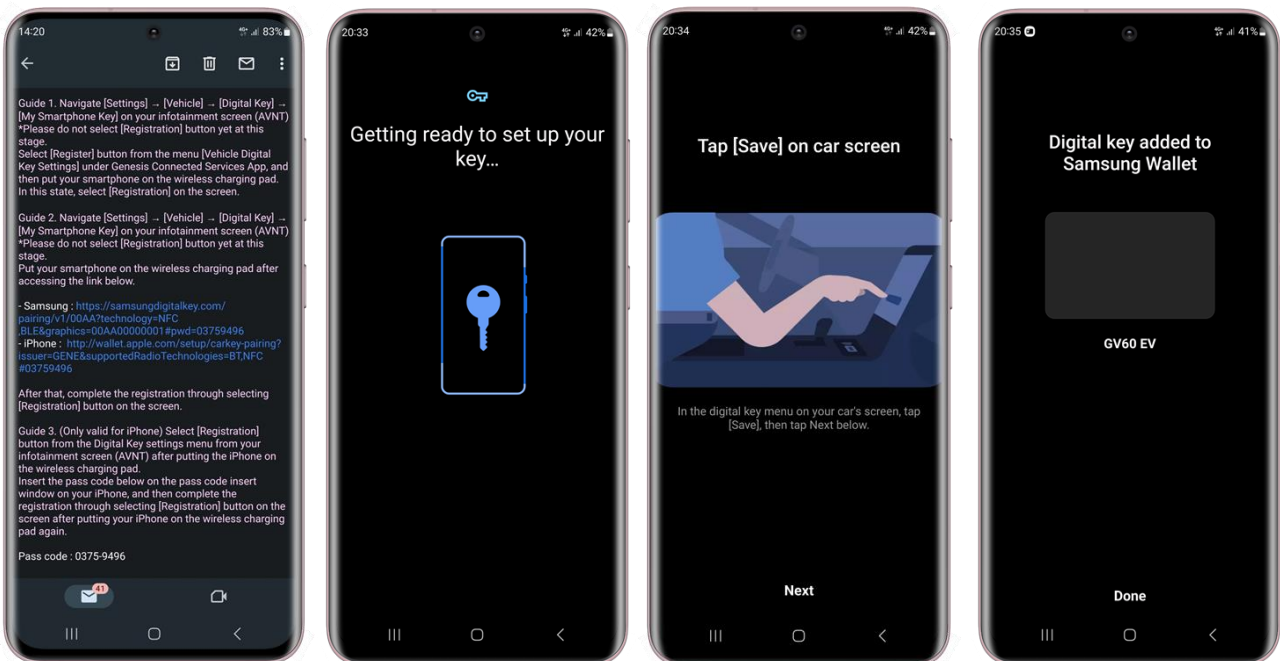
14:20 83%

Guide 1. Navigate [Settings] → [Vehicle] → [Digital Key] → [My Smartphone Key] on your infotainment screen (AVNT)
*Please do not select [Registration] button yet at this stage.
Select [Register] button from the menu [Vehicle Digital Key Settings] under Genesis Connected Services App, and then put your smartphone on the wireless charging pad.
In this state, select [Registration] on the screen.

Guide 2. Navigate [Settings] → [Vehicle] → [Digital Key] → [My Smartphone Key] on your infotainment screen (AVNT)
*Please do not select [Registration] button yet at this stage.
Put your smartphone on the wireless charging pad after accessing the link below.

- Samsung : https://samsungdigitalkey.com/pairing/v1/00AA?technology=NFC,BLE&graphics=00AA00000001#pwd=03759496
- iPhone : http://wallet.apple.com/setup/carkey-pairing?issuer=GENE&supportedRadioTechnologies=BT,NFC#03759496

After that, complete the registration through selecting [Registration] button on the screen.

Guide 3. (Only valid for iPhone) Select [Registration] button from the Digital Key settings menu from your infotainment screen (AVNT) after putting the iPhone on the wireless charging pad.
Insert the pass code below on the pass code insert window on your iPhone, and then complete the registration through selecting [Registration] button on the screen after putting your iPhone on the wireless charging pad again.

Pass code : 0375-9496

41

20:33 42%

Getting ready to set up your key...

20:34 42%

Tap [Save] on car screen

In the digital key menu on your car's screen, tap [Save], then tap Next below.

Next

20:35 41%

Digital key added to Samsung Wallet

GV60 EV

Done